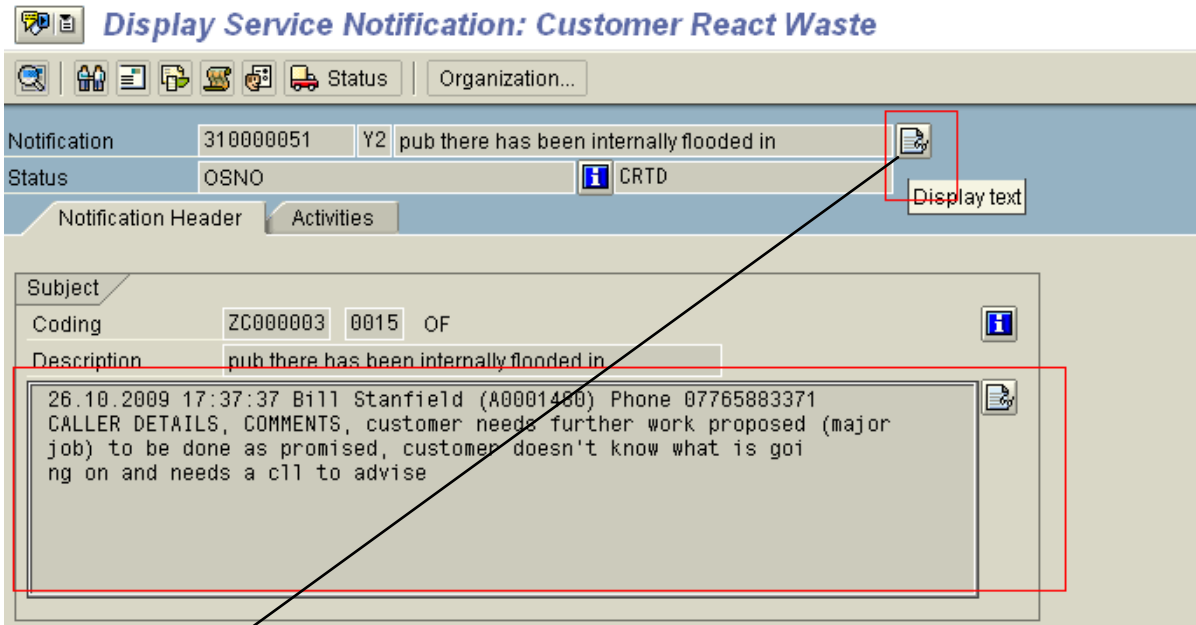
Display Service Notification: Customer React Waste

Status Organization...

Notification 310000051 Y2 pub there has been internally flooded in

Status OSNO CRTD

Display text

Notification Header Activities

Subject

Coding ZC000003 0015 OF

Description pub there has been internally flooded in

26.10.2009 17:37:37 Bill Stanfield (A0001480) Phone 07765883371
CALLER DETAILS, COMMENTS, customer needs further work proposed (major job) to be done as promised, customer doesn't know what is goi
ng on and needs a cll to advise